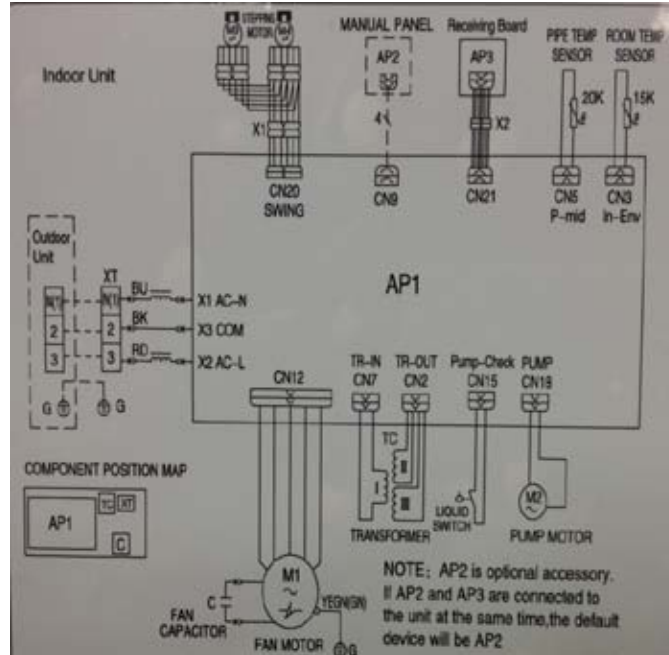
Indoor Unit

STEPPING MOTOR

X1

CN20
SWING

MANUAL PANEL
AP2

4

CN9

Receiving Board
AP3

X2

CN21

PIPE TEMP SENSOR
20K

CN5
P-mid

ROOM TEMP SENSOR
15K

CN3
In-Env

Outdoor Unit

XT

N(1)
2
3

N(1)
2
3

BU
BK
RD

X1 AC-N
X3 COM
X2 AC-L

G
G

AP1

CN12

TR-IN
CN7

TR-OUT
CN2

Pump-Check
CN15

PUMP
CN19

TC

I
II
III

TRANSFORMER

LIQUID SWITCH

M2

PUMP MOTOR

COMPONENT POSITION MAP

AP1
TC
XT
C

C
FAN CAPACITOR

M1

YEGN(3N)

FAN MOTOR

G

NOTE: AP2 is optional accessory. If AP2 and AP3 are connected to the unit at the same time,the default device will be AP2